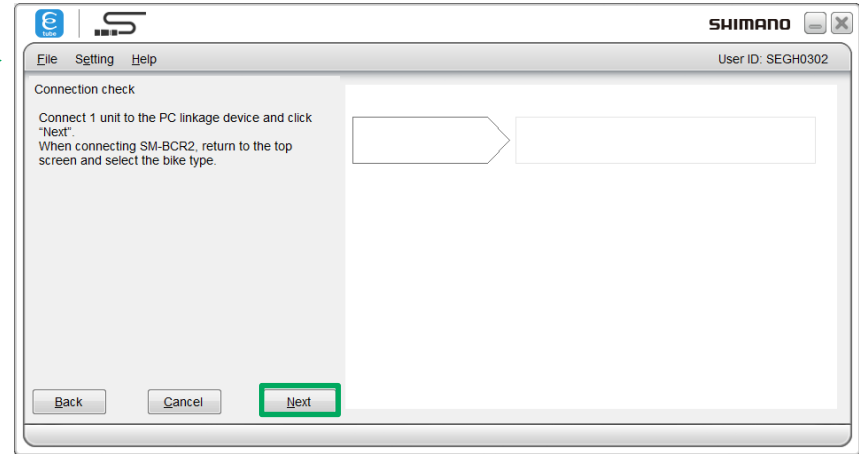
tube

SHIMANO

File Setting Help

User ID: SEGH0302

Connection check

Connect 1 unit to the PC linkage device and click "Next".
When connecting SM-BCR2, return to the top screen and select the bike type.

Back

Cancel

Next